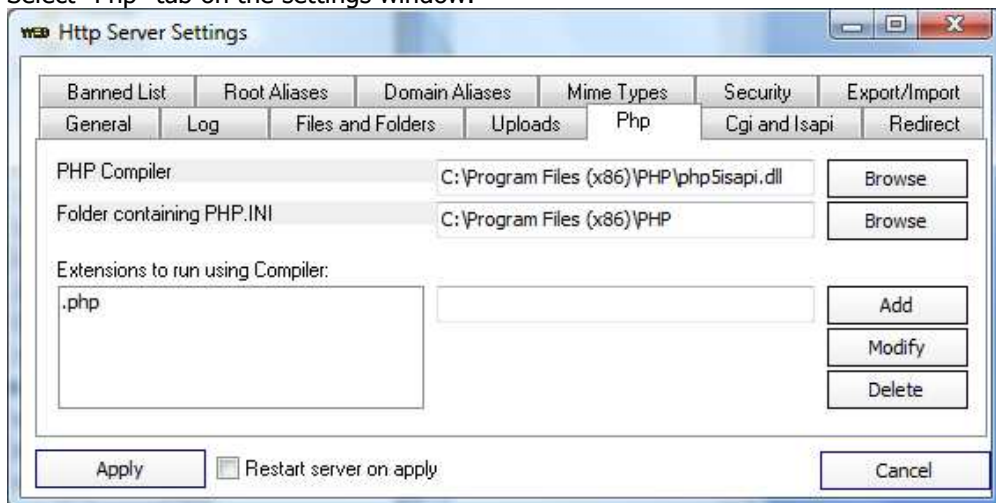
Select "Php" tab on the settings window.

WEB Http Server Settings

Banned List
Root Aliases
Domain Aliases
Mime Types
Security
Export/Import
General
Log
Files and Folders
Uploads
Php
Cgi and Isapi
Redirect

PHP Compiler
C:\Program Files (x86)\PHP\php5isapi.dll
Browse
Folder containing PHP.INI
C:\Program Files (x86)\PHP
Browse

Extensions to run using Compiler:
.php
Add
Modify
Delete

Apply
Restart server on apply
Cancel